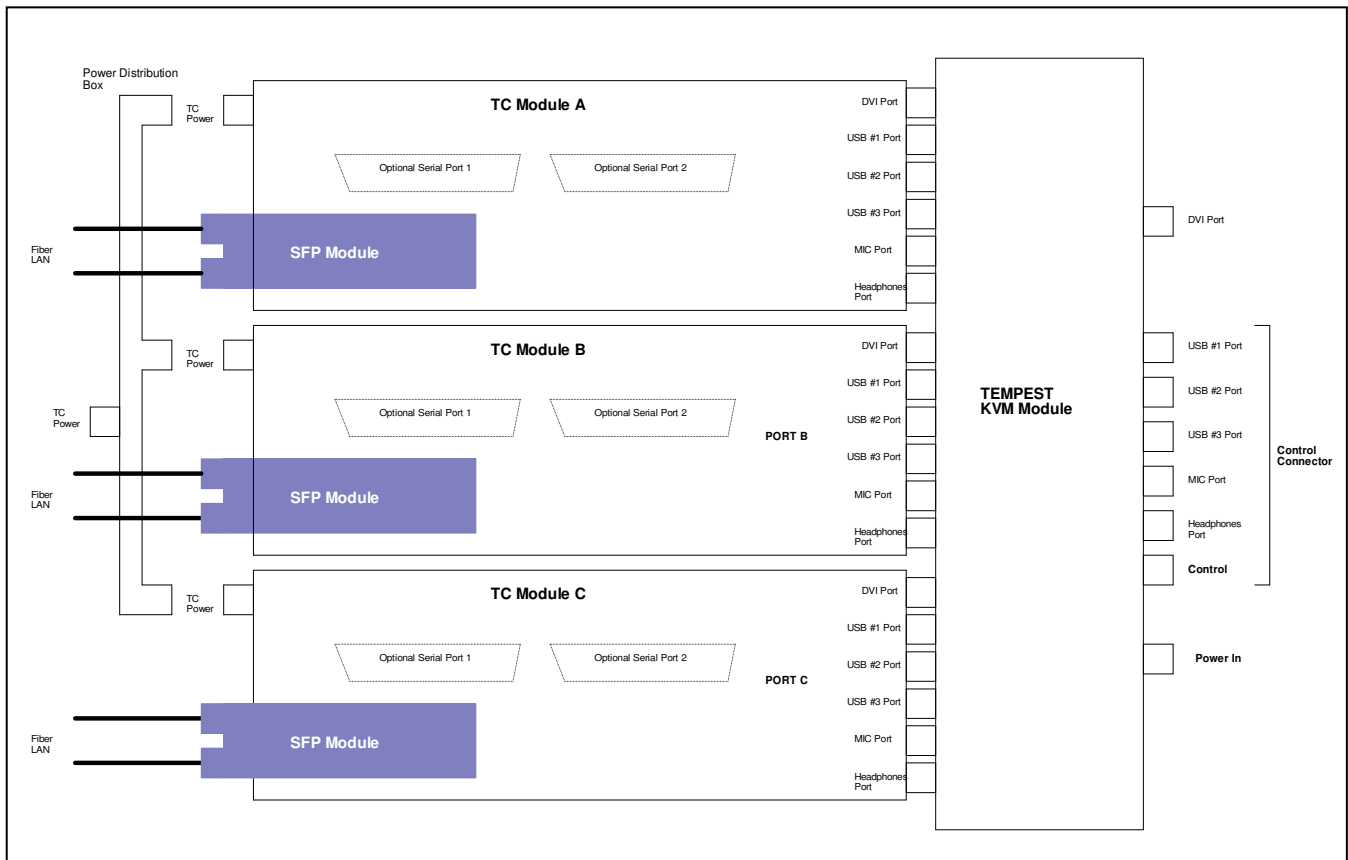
Power Distribution Box

TC Power

TC Module A

DVI Port

USB #1 Port

Optional Serial Port 1

Optional Serial Port 2

USB #2 Port

USB #3 Port

Fiber LAN

SFP Module

MIC Port

Headphones Port

DVI Port

TC Power

TC Module B

DVI Port

USB #1 Port

USB #1 Port

TC Power

Optional Serial Port 1

Optional Serial Port 2

USB #2 Port

USB #2 Port

PORT B

USB #3 Port

TEMPEST KVM Module

USB #3 Port

Fiber LAN

SFP Module

MIC Port

MIC Port

Headphones Port

Headphones Port

Control Connector

Control

TC Power

TC Module C

DVI Port

USB #1 Port

Optional Serial Port 1

Optional Serial Port 2

USB #2 Port

Power In

PORT C

USB #3 Port

Fiber LAN

SFP Module

MIC Port

Headphones Port